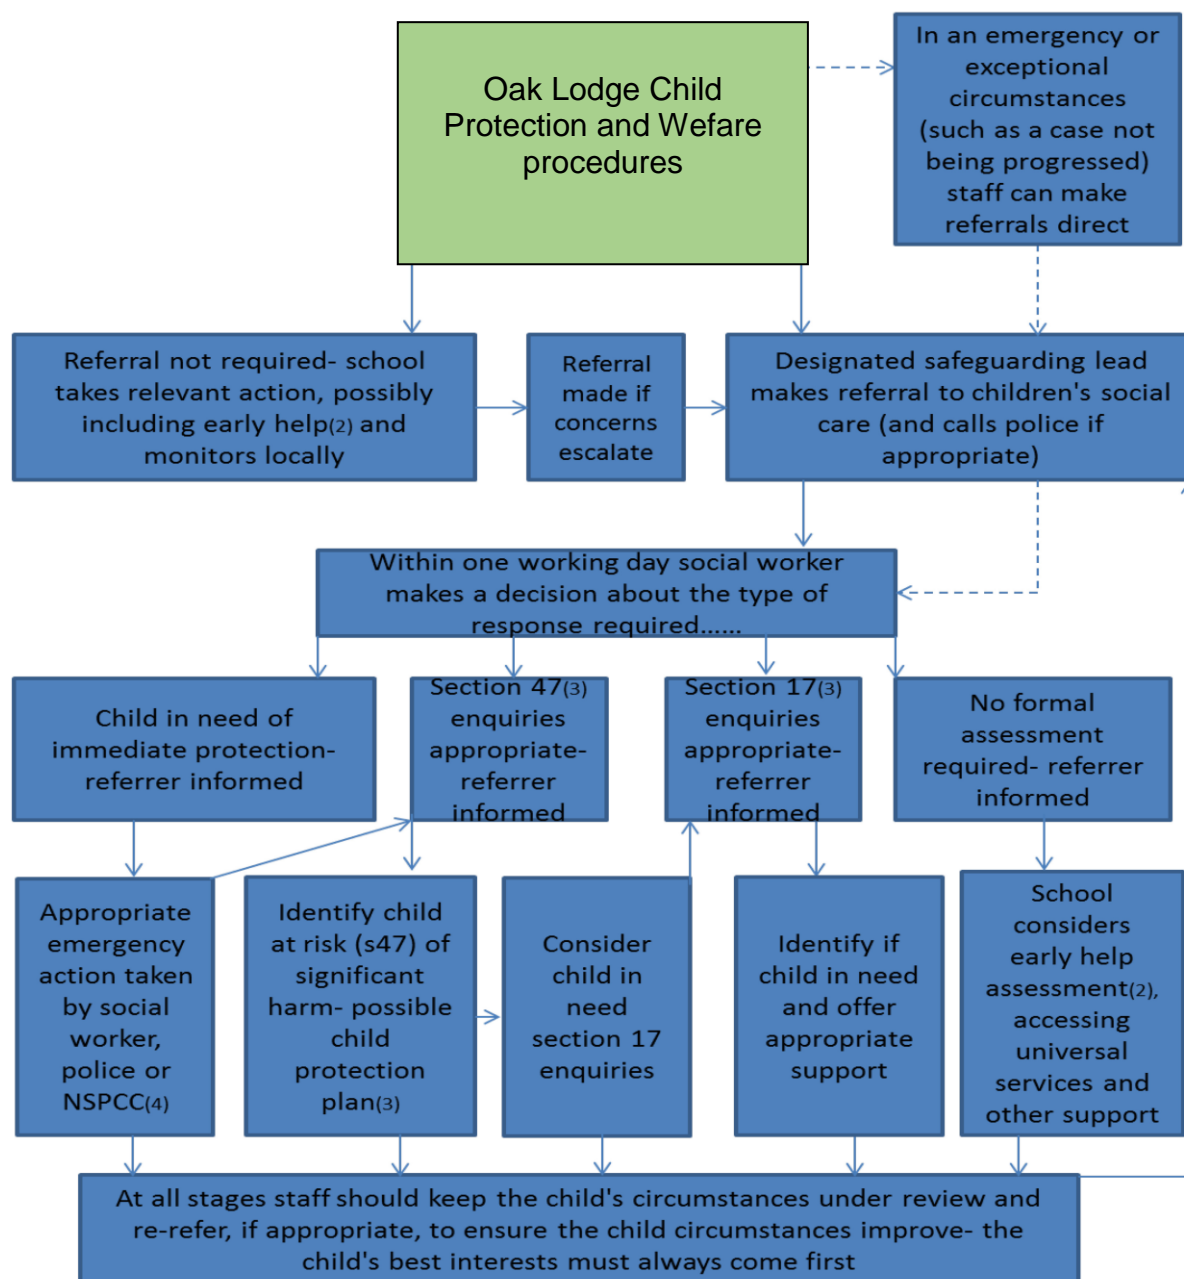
Oak Lodge Child Protection and Wefare procedures

In an emergency or exceptional circumstances (such as a case not being progressed) staff can make referrals direct

Referral not required- school takes relevant action, possibly including early help(2) and monitors locally

Referral made if concerns escalate

Designated safeguarding lead makes referral to children's social care (and calls police if appropriate)

Within one working day social worker makes a decision about the type of response required......

Child in need of immediate protection- referrer informed

Section 47(3) enquiries appropriate- referrer informed

Section 17(3) enquiries appropriate- referrer informed

No formal assessment required- referrer informed

Appropriate emergency action taken by social worker, police or NSPCC(4)

Identify child at risk (s47) of significant harm- possible child protection plan(3)

Consider child in need section 17 enquiries

Identify if child in need and offer appropriate support

School considers early help assessment(2), accessing universal services and other support

At all stages staff should keep the child's circumstances under review and re-refer, if appropriate, to ensure the child circumstances improve- the child's best interests must always come first